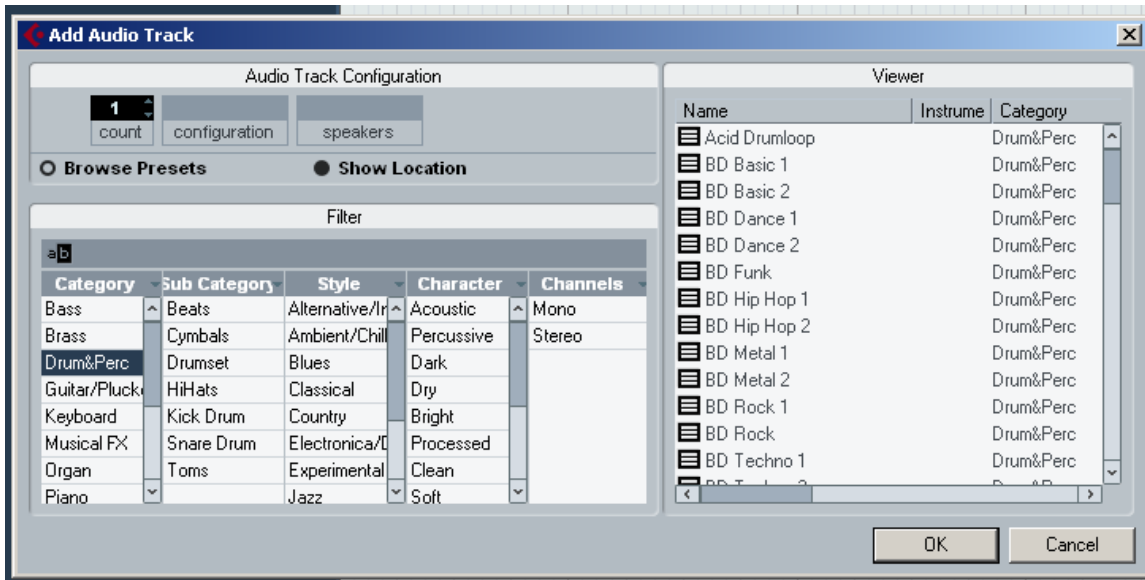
Add Audio Track

Audio Track Configuration

1
count
configuration
speakers

Browse Presets
Show Location

Filter

ab

| Category | Sub Category | Style | Character | Channels |
|---|---|---|---|---|
| Bass | Beats | Alternative/Ir | Acoustic | Mono |
| Brass | Cymbals | Ambient/Chill | Percussive | Stereo |
| Drum&Perc | Drumset | Blues | Dark | |
| Guitar/Pluck | HiHats | Classical | Dry | |
| Keyboard | Kick Drum | Country | Bright | |
| Musical FX | Snare Drum | Electronica/D | Processed | |
| Organ | Toms | Experimental | Clean | |
| Piano | | Jazz | Soft | |

Viewer

| Name | Instrume | Category |
|---|---|---|
| Acid Drumloop | | Drum&Perc |
| BD Basic 1 | | Drum&Perc |
| BD Basic 2 | | Drum&Perc |
| BD Dance 1 | | Drum&Perc |
| BD Dance 2 | | Drum&Perc |
| BD Funk | | Drum&Perc |
| BD Hip Hop 1 | | Drum&Perc |
| BD Hip Hop 2 | | Drum&Perc |
| BD Metal 1 | | Drum&Perc |
| BD Metal 2 | | Drum&Perc |
| BD Rock 1 | | Drum&Perc |
| BD Rock | | Drum&Perc |
| BD Techno 1 | | Drum&Perc |
| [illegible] | | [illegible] |

OK
Cancel